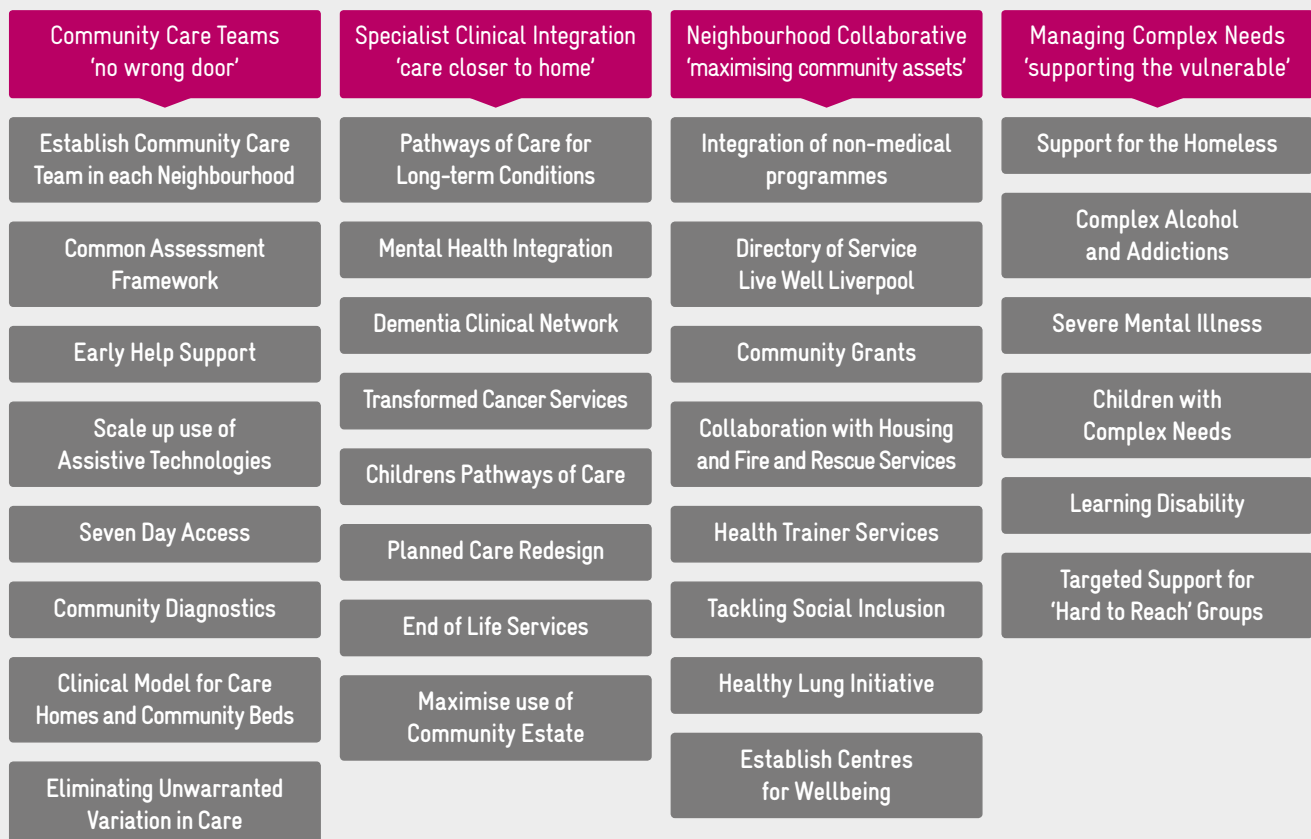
Community Care Teams
'no wrong door'

Establish Community Care Team in each Neighbourhood

Common Assessment Framework

Early Help Support

Scale up use of Assistive Technologies

Seven Day Access

Community Diagnostics

Clinical Model for Care Homes and Community Beds

Eliminating Unwarranted Variation in Care

Specialist Clinical Integration
'care closer to home'

Pathways of Care for Long-term Conditions

Mental Health Integration

Dementia Clinical Network

Transformed Cancer Services

Childrens Pathways of Care

Planned Care Redesign

End of Life Services

Maximise use of Community Estate

Neighbourhood Collaborative
'maximising community assets'

Integration of non-medical programmes

Directory of Service Live Well Liverpool

Community Grants

Collaboration with Housing and Fire and Rescue Services

Health Trainer Services

Tackling Social Inclusion

Healthy Lung Initiative

Establish Centres for Wellbeing

Managing Complex Needs
'supporting the vulnerable'

Support for the Homeless

Complex Alcohol and Addictions

Severe Mental Illness

Children with Complex Needs

Learning Disability

Targeted Support for 'Hard to Reach' Groups